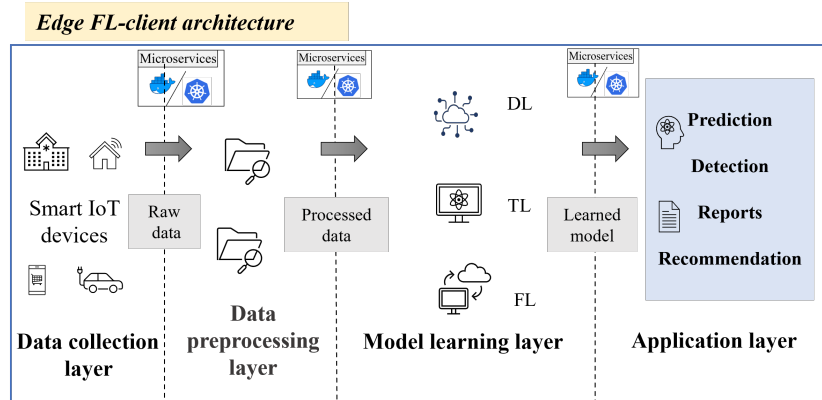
Edge FL-client architecture

Microservices

Microservices

Microservices

Smart IoT devices

Raw data

Processed data

DL

TL

FL

Learned model

Prediction

Detection

Reports

Recommendation

Data collection layer

Data preprocessing layer

Model learning layer

Application layer